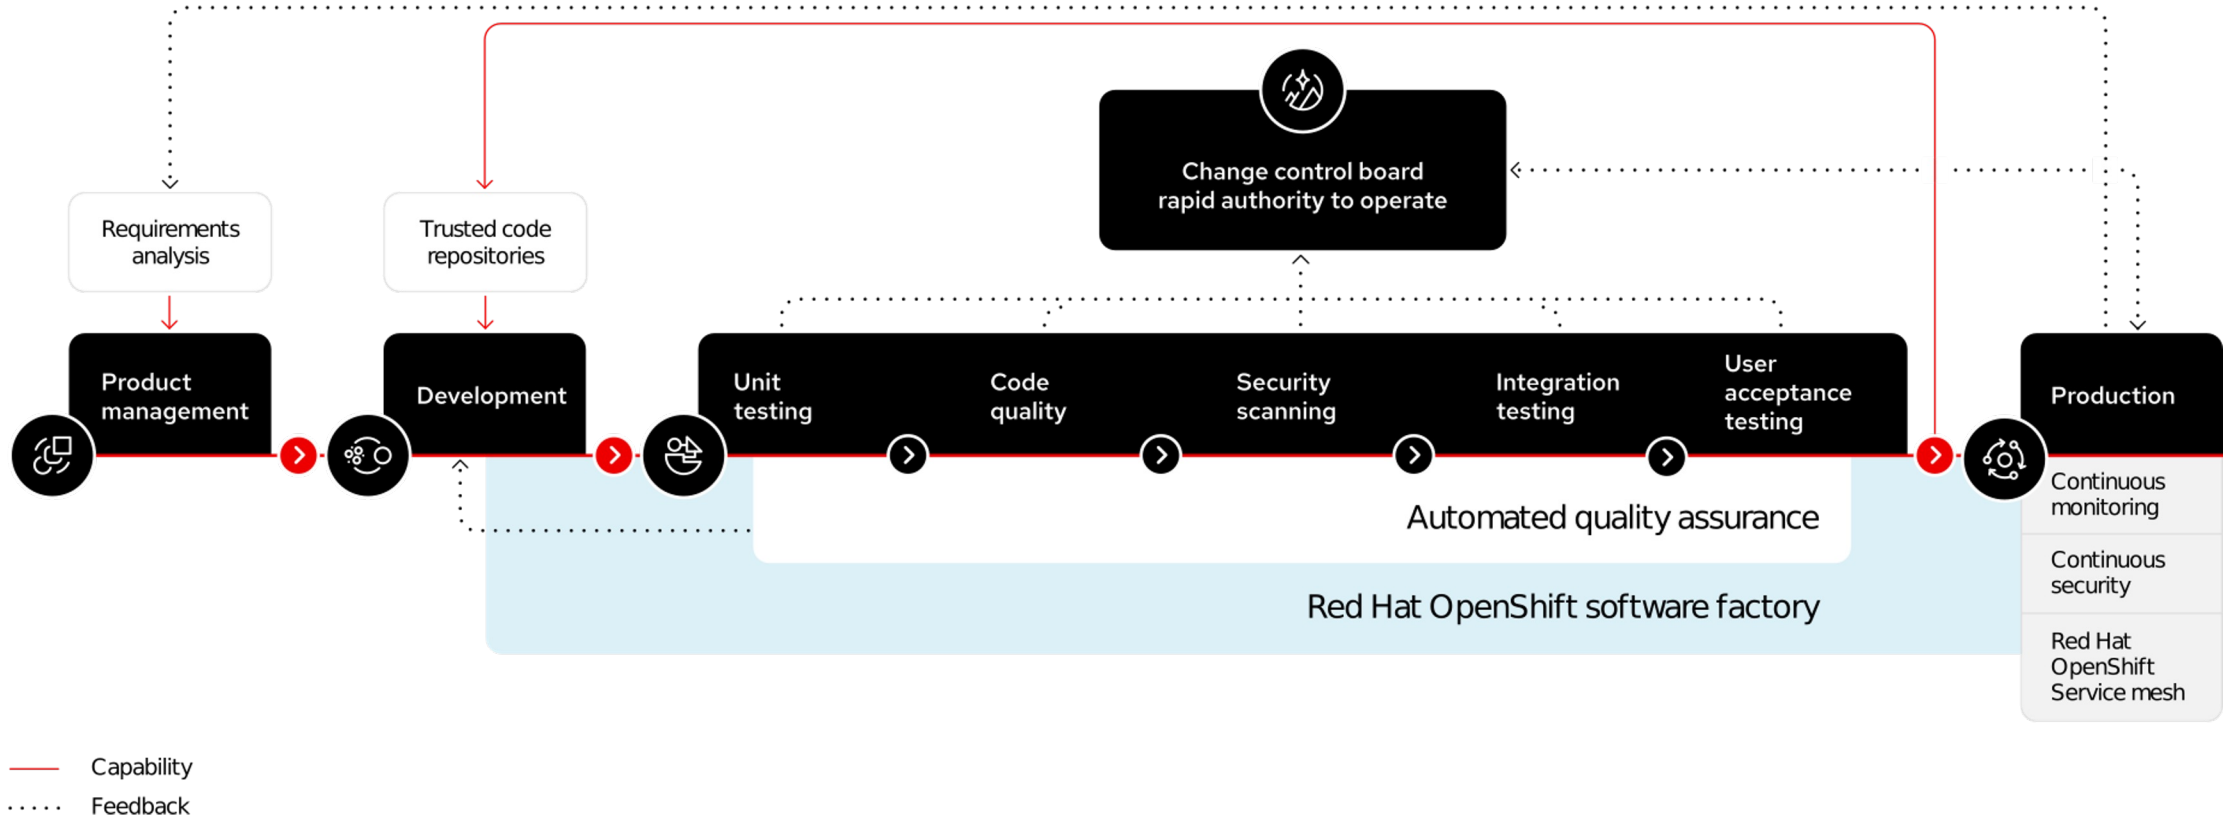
Change control board rapid authority to operate

Requirements analysis

Trusted code repositories

Product management

Development

Unit testing

Code quality

Security scanning

Integration testing

User acceptance testing

Production

Continuous monitoring

Continuous security

Red Hat OpenShift Service mesh

Automated quality assurance

Red Hat OpenShift software factory

Capability

Feedback